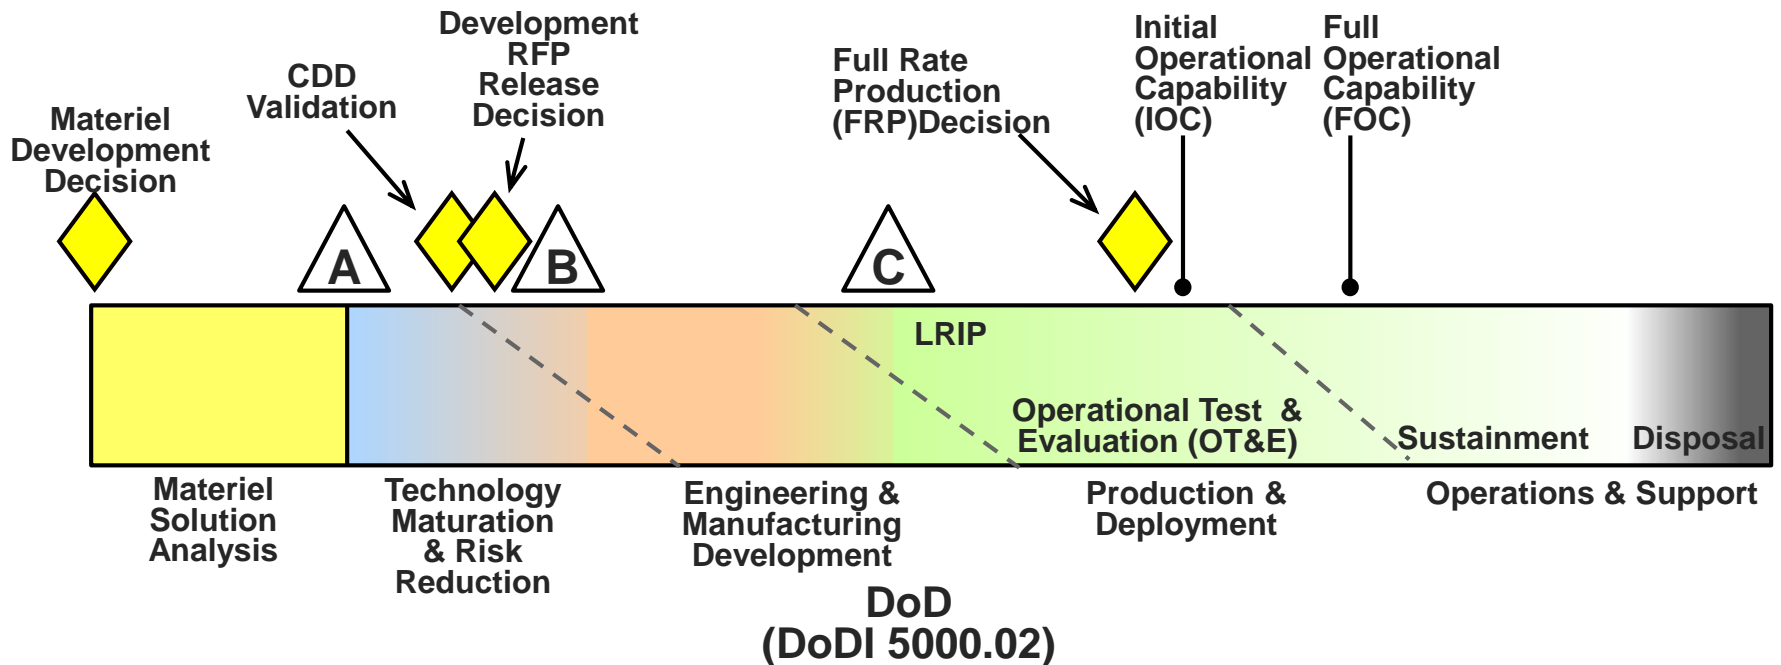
Materiel Development Decision

CDD Validation

Development RFP Release Decision

Full Rate Production (FRP)Decision

Initial Operational Capability (IOC)

Full Operational Capability (FOC)

A

B

C

LRIP

Operational Test & Evaluation (OT&E)

Sustainment

Disposal

Materiel Solution Analysis

Technology Maturation & Risk Reduction

Engineering & Manufacturing Development

Production & Deployment

Operations & Support

DoD (DoDI 5000.02)